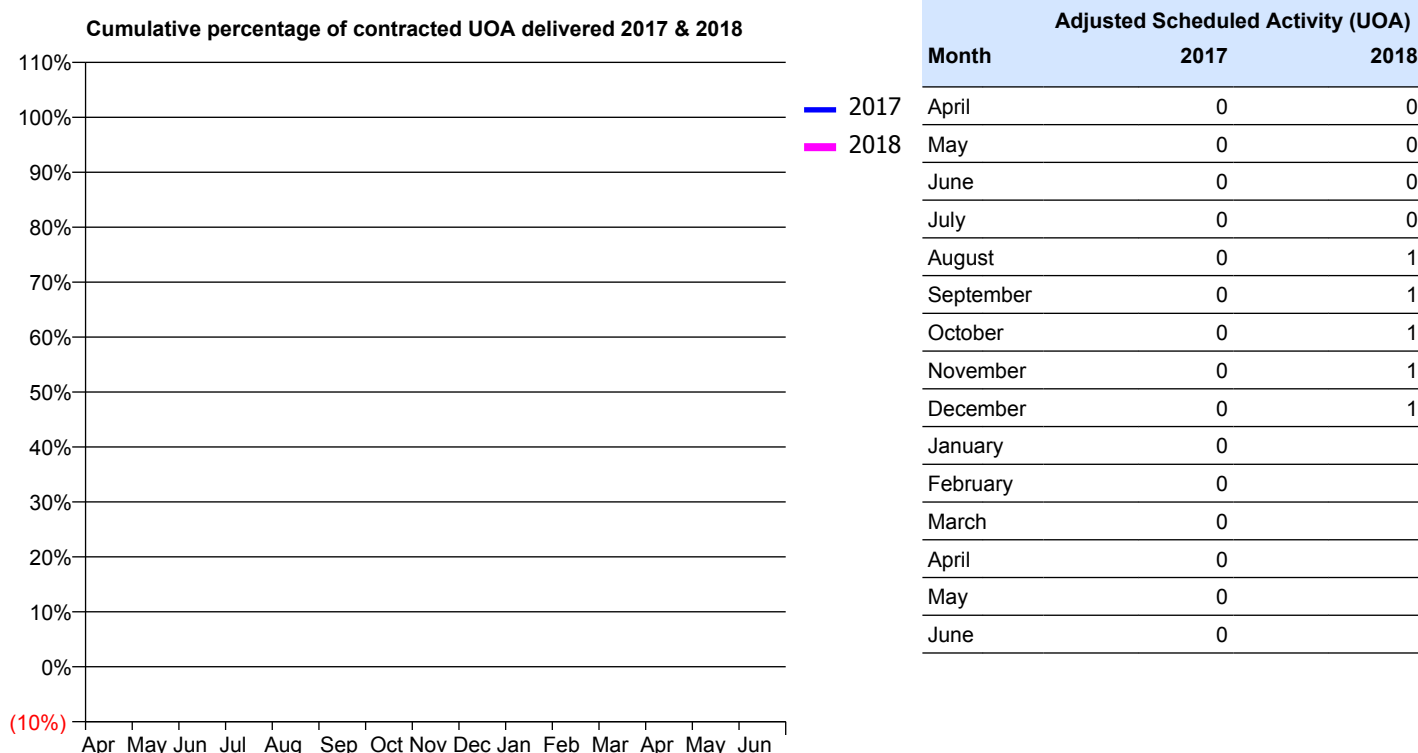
Cumulative percentage of contracted UOA delivered 2017 & 2018

110%
100%
90%
80%
70%
60%
50%
40%
30%
20%
10%
0%
(10%)

Apr May Jun Jul Aug Sep Oct Nov Dec Jan Feb Mar Apr May Jun

2017
2018

| Month | Adjusted Scheduled Activity (UOA) 2017 | 2018 |
|---|---|---|
| April | 0 | 0 |
| May | 0 | 0 |
| June | 0 | 0 |
| July | 0 | 0 |
| August | 0 | 1 |
| September | 0 | 1 |
| October | 0 | 1 |
| November | 0 | 1 |
| December | 0 | 1 |
| January | 0 | |
| February | 0 | |
| March | 0 | |
| April | 0 | |
| May | 0 | |
| June | 0 | |